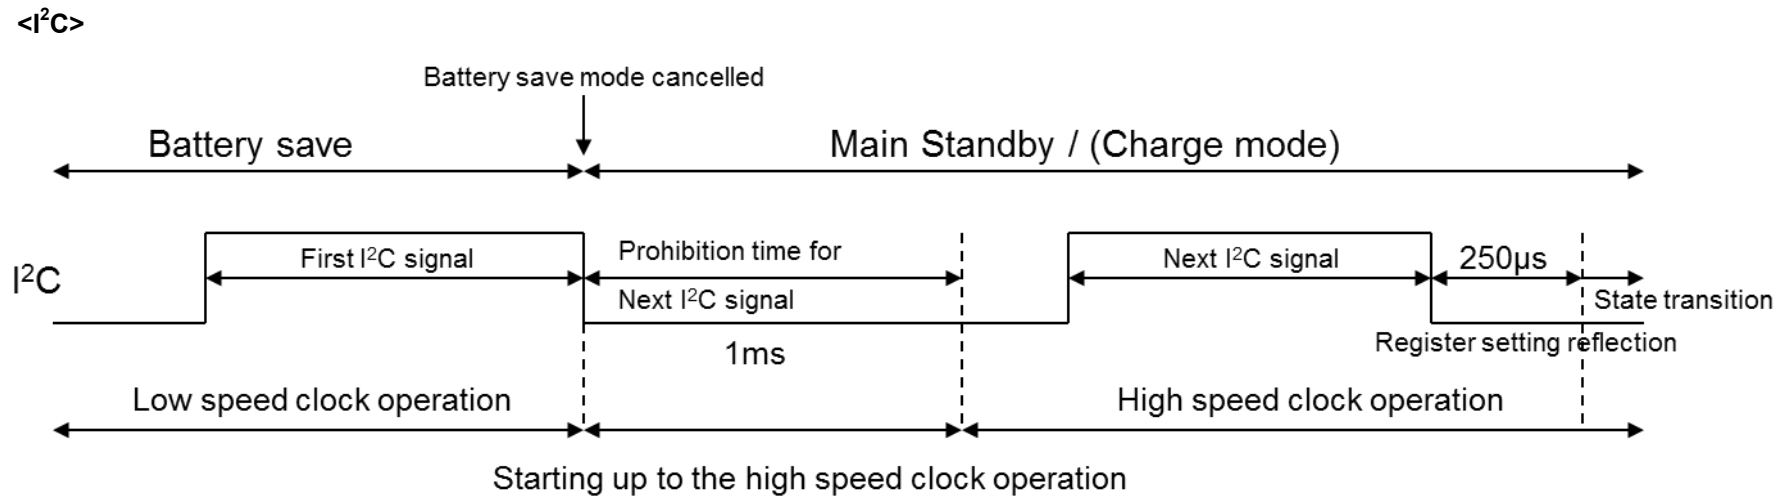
<$I^2C$>

Battery save mode cancelled

Battery save

Main Standby / (Charge mode)

$I^2C$

First $I^2C$ signal

Prohibition time for

Next $I^2C$ signal

1ms

Next $I^2C$ signal

250μs

State transition

Register setting reflection

Low speed clock operation

High speed clock operation

Starting up to the high speed clock operation